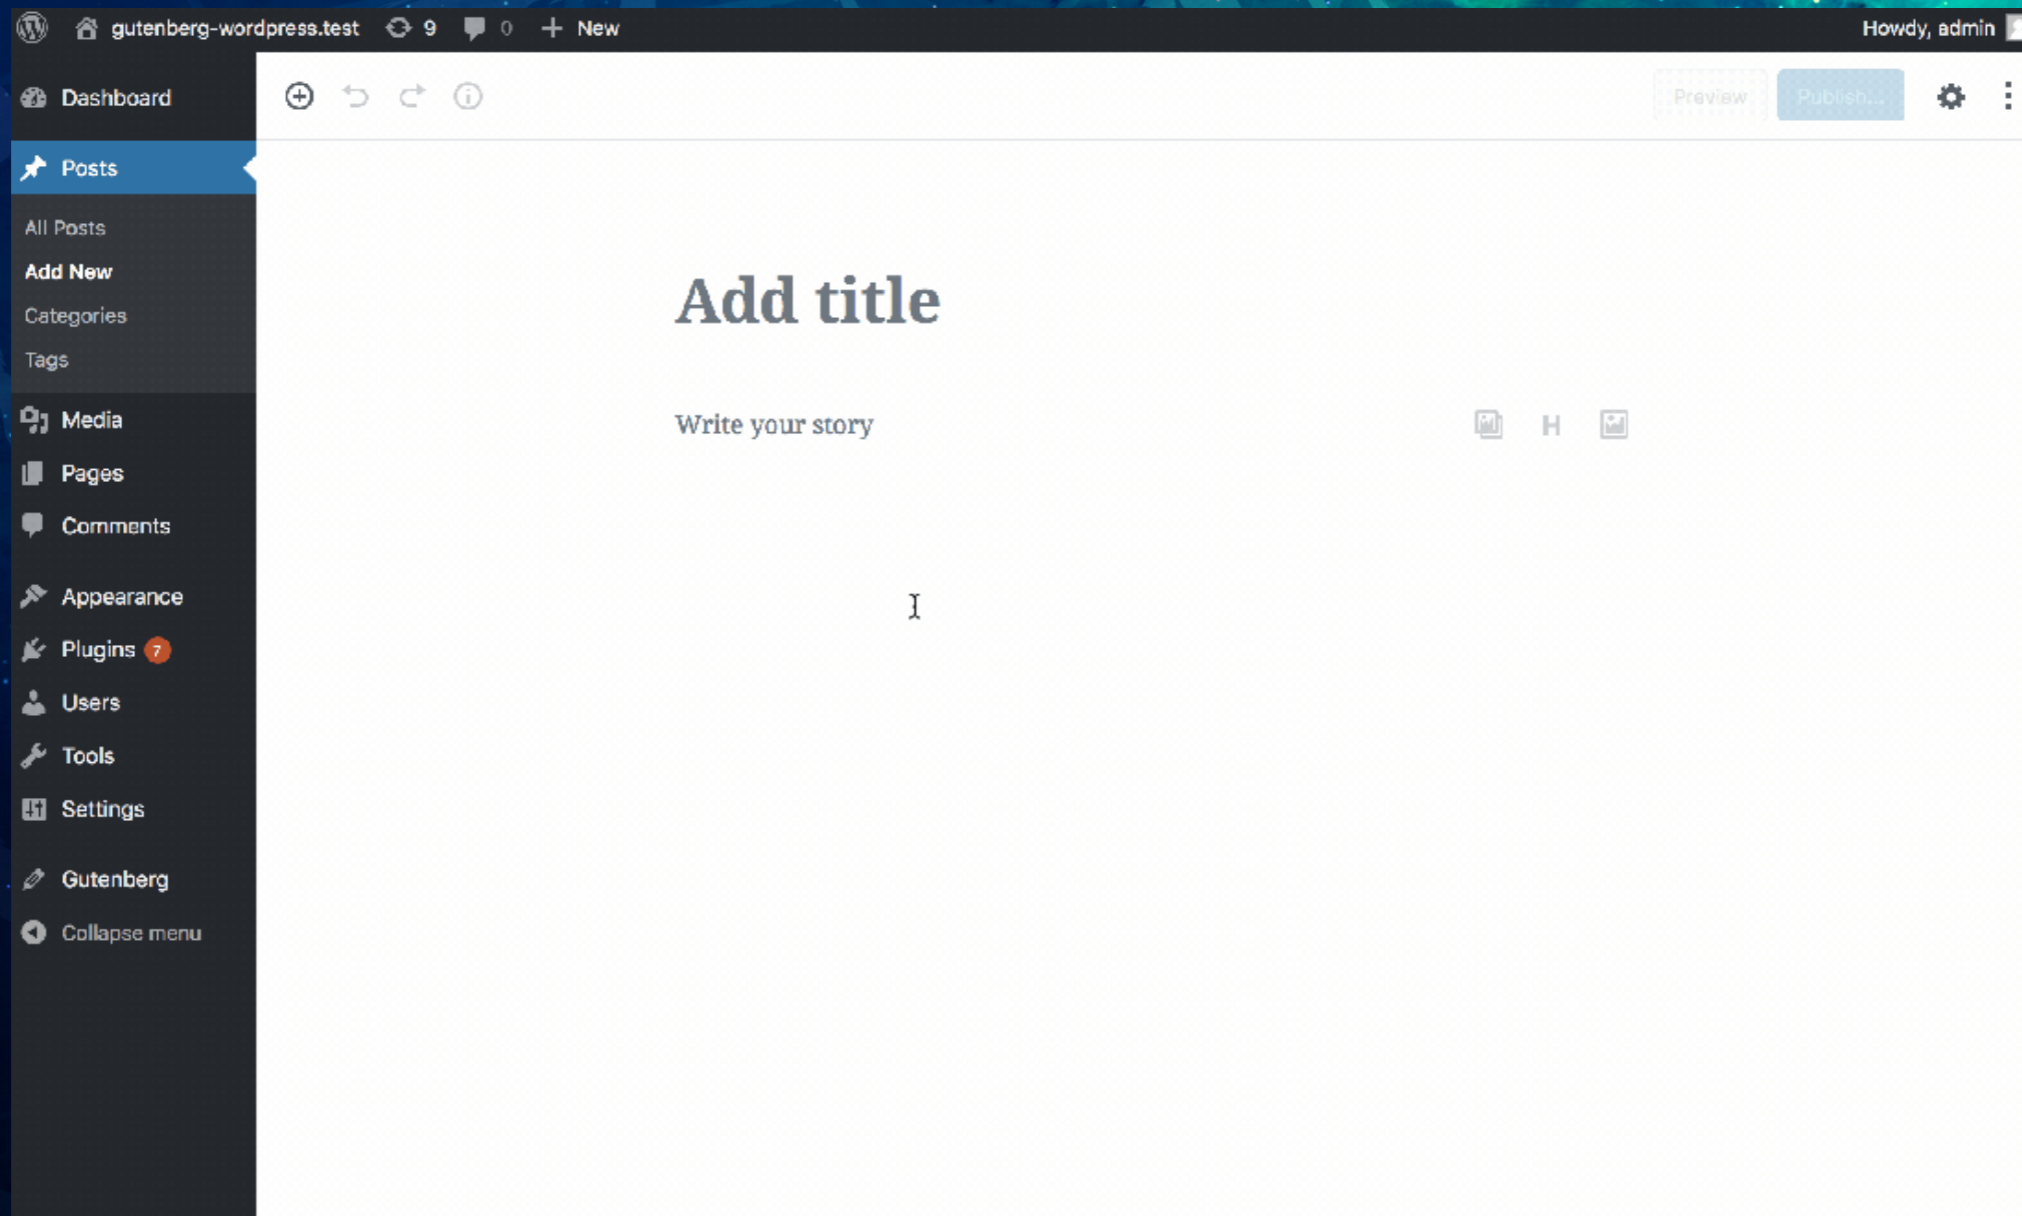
gutenberg-wordpress.test 9 0 New

Howdy, admin

Dashboard

Posts

All Posts

Add New

Categories

Tags

Media

Pages

Comments

Appearance

Plugins 7

Users

Tools

Settings

Gutenberg

Collapse menu

Preview

Publish...

Add title

Write your story

H